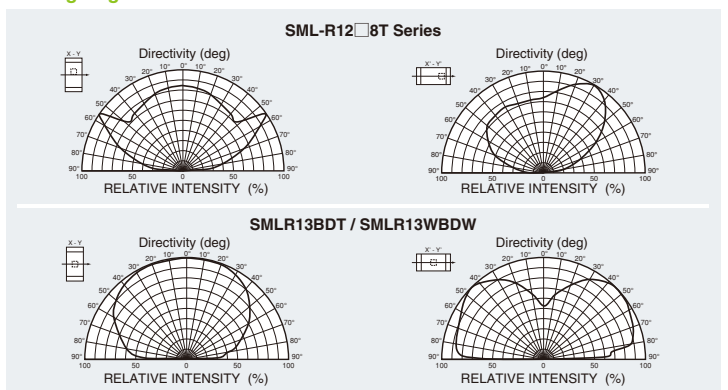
SML-R12□8T Series

X - Y

Directivity (deg)

0° 10° 20° 30° 40° 50° 60° 70° 80° 90°
10° 20° 30° 40° 50° 60° 70° 80° 90°

100 50 0 50 100
RELATIVE INTENSITY (%)

X' - Y'

Directivity (deg)

0° 10° 20° 30° 40° 50° 60° 70° 80° 90°
10° 20° 30° 40° 50° 60° 70° 80° 90°

100 50 0 50 100
RELATIVE INTENSITY (%)

SMLR13BDT / SMLR13WBDW

X - Y

Directivity (deg)

0° 10° 20° 30° 40° 50° 60° 70° 80° 90°
10° 20° 30° 40° 50° 60° 70° 80° 90°

100 50 0 50 100
RELATIVE INTENSITY (%)

X' - Y'

Directivity (deg)

0° 10° 20° 30° 40° 50° 60° 70° 80° 90°
10° 20° 30° 40° 50° 60° 70° 80° 90°

100 50 0 50 100
RELATIVE INTENSITY (%)